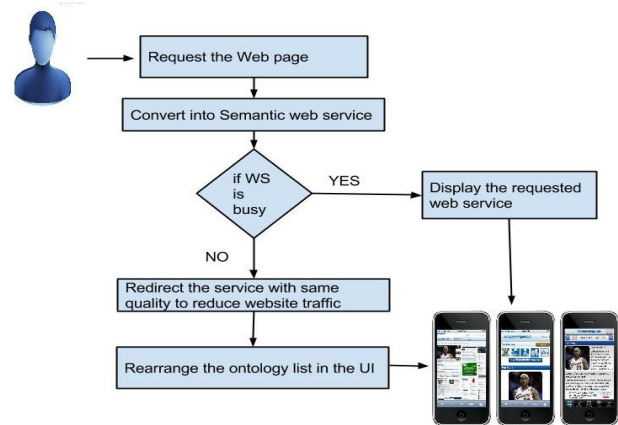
Request the Web page

Convert into Semantic web service

if WS is busy

YES

Display the requested web service

NO

Redirect the service with same quality to reduce website traffic

Rearrange the ontology list in the UI